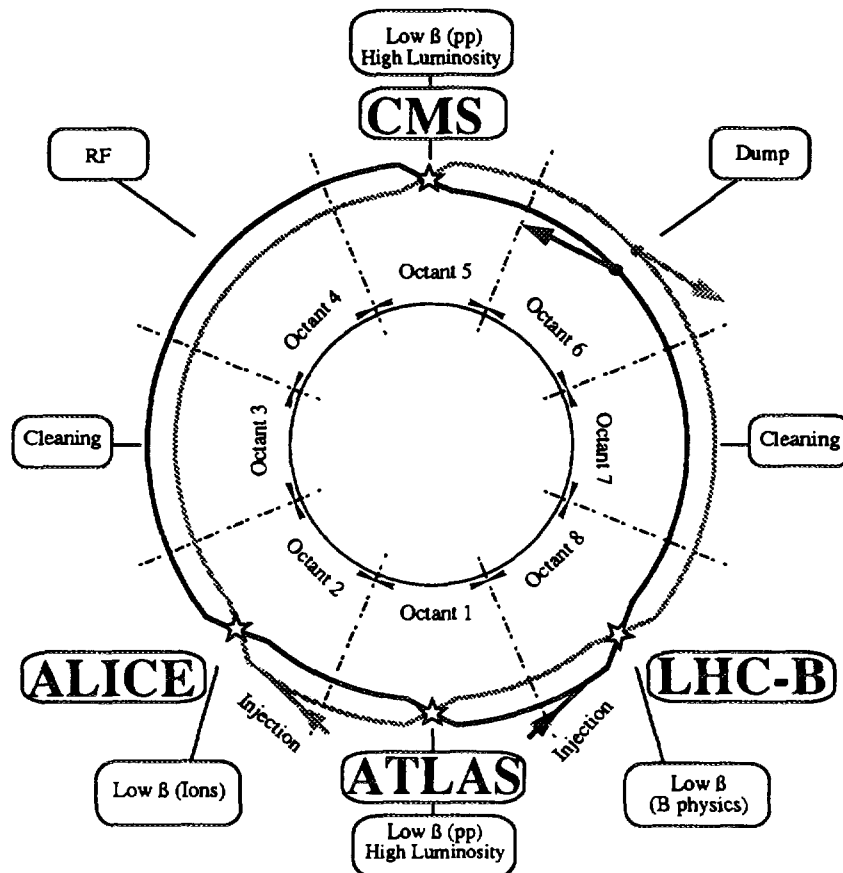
Low ß (pp)
High Luminosity

CMS

RF

Dump

Octant 5

Octant 4

Octant 6

Octant 3

Octant 7

Cleaning

Cleaning

Octant 2

Octant 8

Octant 1

ALICE

LHC-B

Injection

Injection

ATLAS

Low ß (Ions)

Low ß
(B physics)

Low ß (pp)
High Luminosity